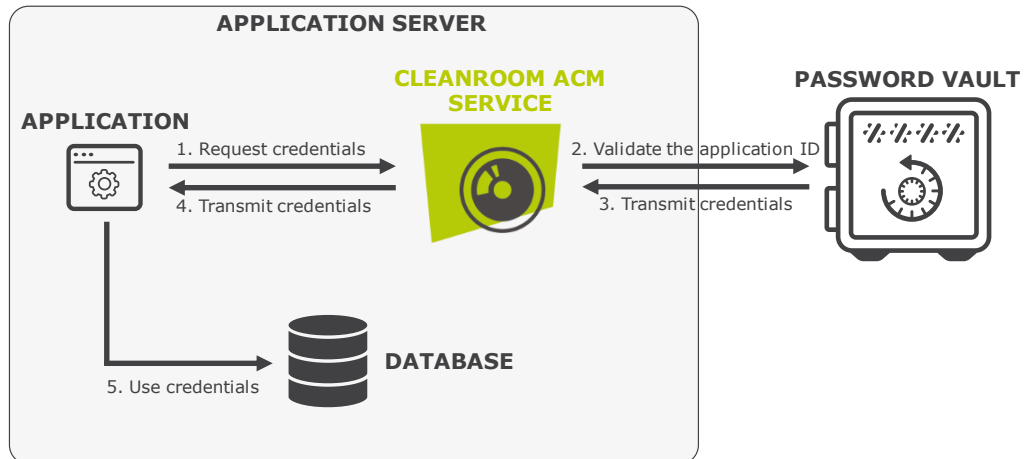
APPLICATION SERVER

CLEANROOM ACM SERVICE

PASSWORD VAULT

APPLICATION

1. Request credentials

2. Validate the application ID

4. Transmit credentials

3. Transmit credentials

DATABASE

5. Use credentials